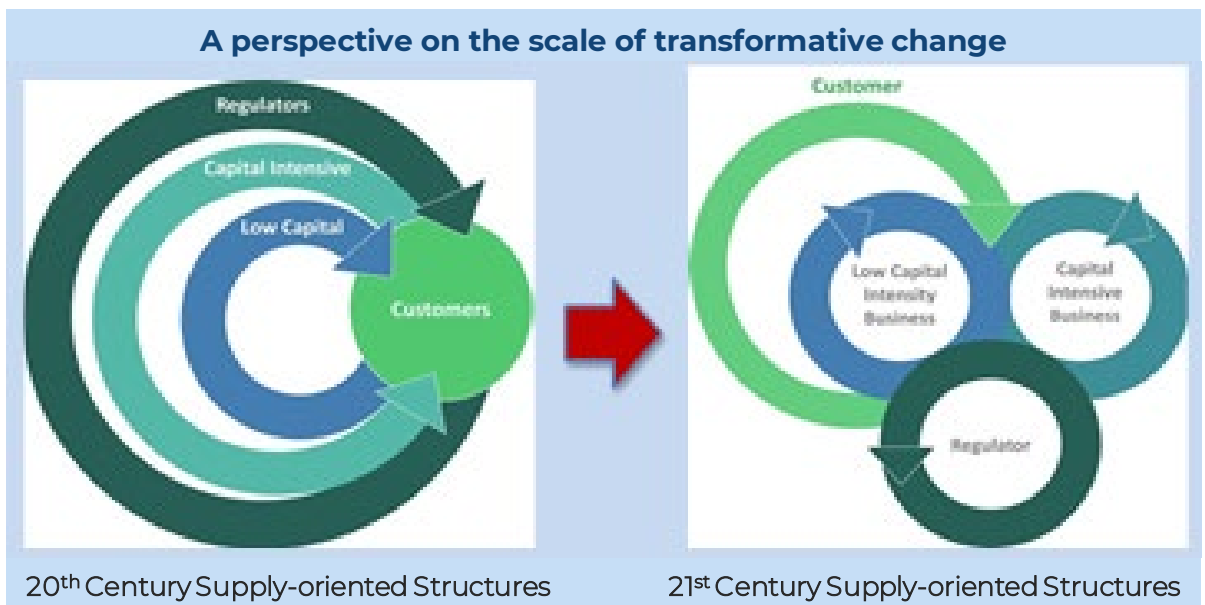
A perspective on the scale of transformative change

Regulators

Capital Intensive

Low Capital

Customers

Customer

Low Capital Intensity Business

Capital Intensive Business

Regulator

20$^{th}$ Century Supply-oriented Structures

21$^{st}$ Century Supply-oriented Structures